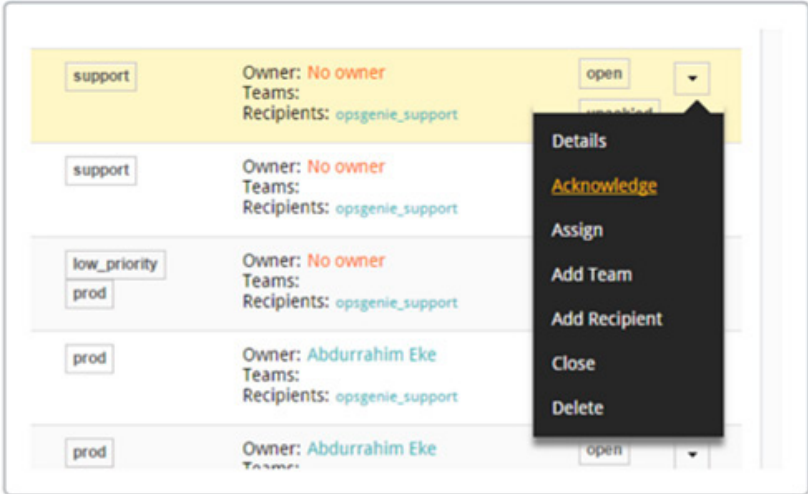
support

Owner: No owner
Teams:
Recipients: opsgenie_support

open

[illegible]

Details
Acknowledge
Assign
Add Team
Add Recipient
Close
Delete

support

Owner: No owner
Teams:
Recipients: opsgenie_support

low_priority
prod

Owner: No owner
Teams:
Recipients: opsgenie_support

prod

Owner: Abdurrahim Eke
Teams:
Recipients: opsgenie_support

prod

Owner: Abdurrahim Eke
Teams:

open